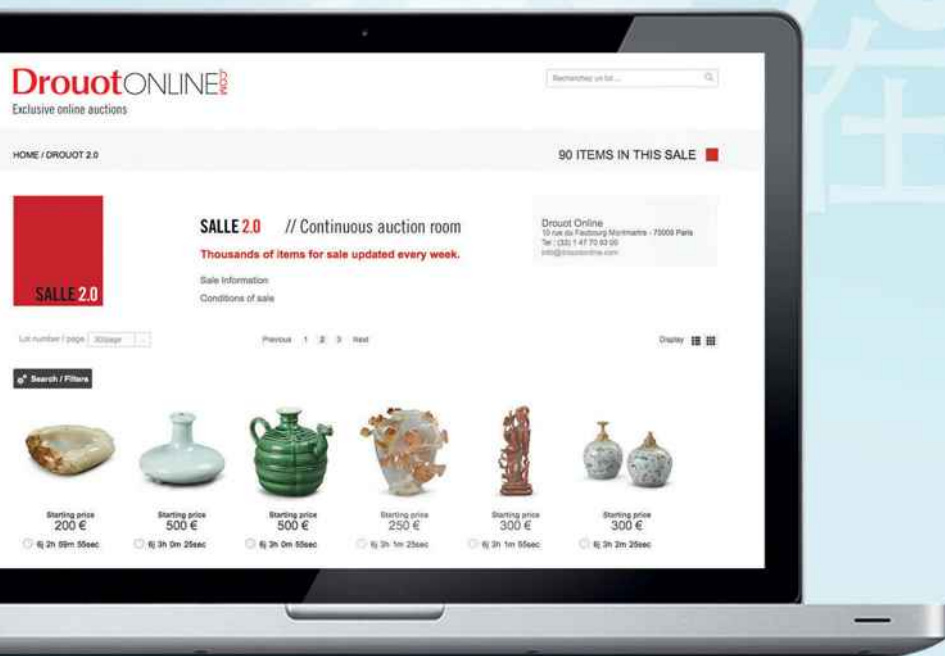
DrouotONLINE.com
Exclusive online auctions

Rechercher un lot...

HOME / DROUOT 2.0

90 ITEMS IN THIS SALE

SALLE 2.0

SALLE 2.0 // Continuous auction room

Thousands of items for sale updated every week.

Sale Information

Conditions of sale

Drouot Online
10 rue du Faubourg Montmartre - 75009 Paris
Tel : (33) 1 47 70 93 00
info@drouotonline.com

Lot number / page 30/page

Previous 1 2 3 Next

Display

Search / Filters

Starting price
200 €
6j 2h 59m 55sec

Starting price
500 €
6j 3h 0m 25sec

Starting price
500 €
6j 3h 0m 55sec

Starting price
250 €
6j 3h 1m 25sec

Starting price
300 €
6j 3h 1m 55sec

Starting price
300 €
6j 3h 2m 25sec